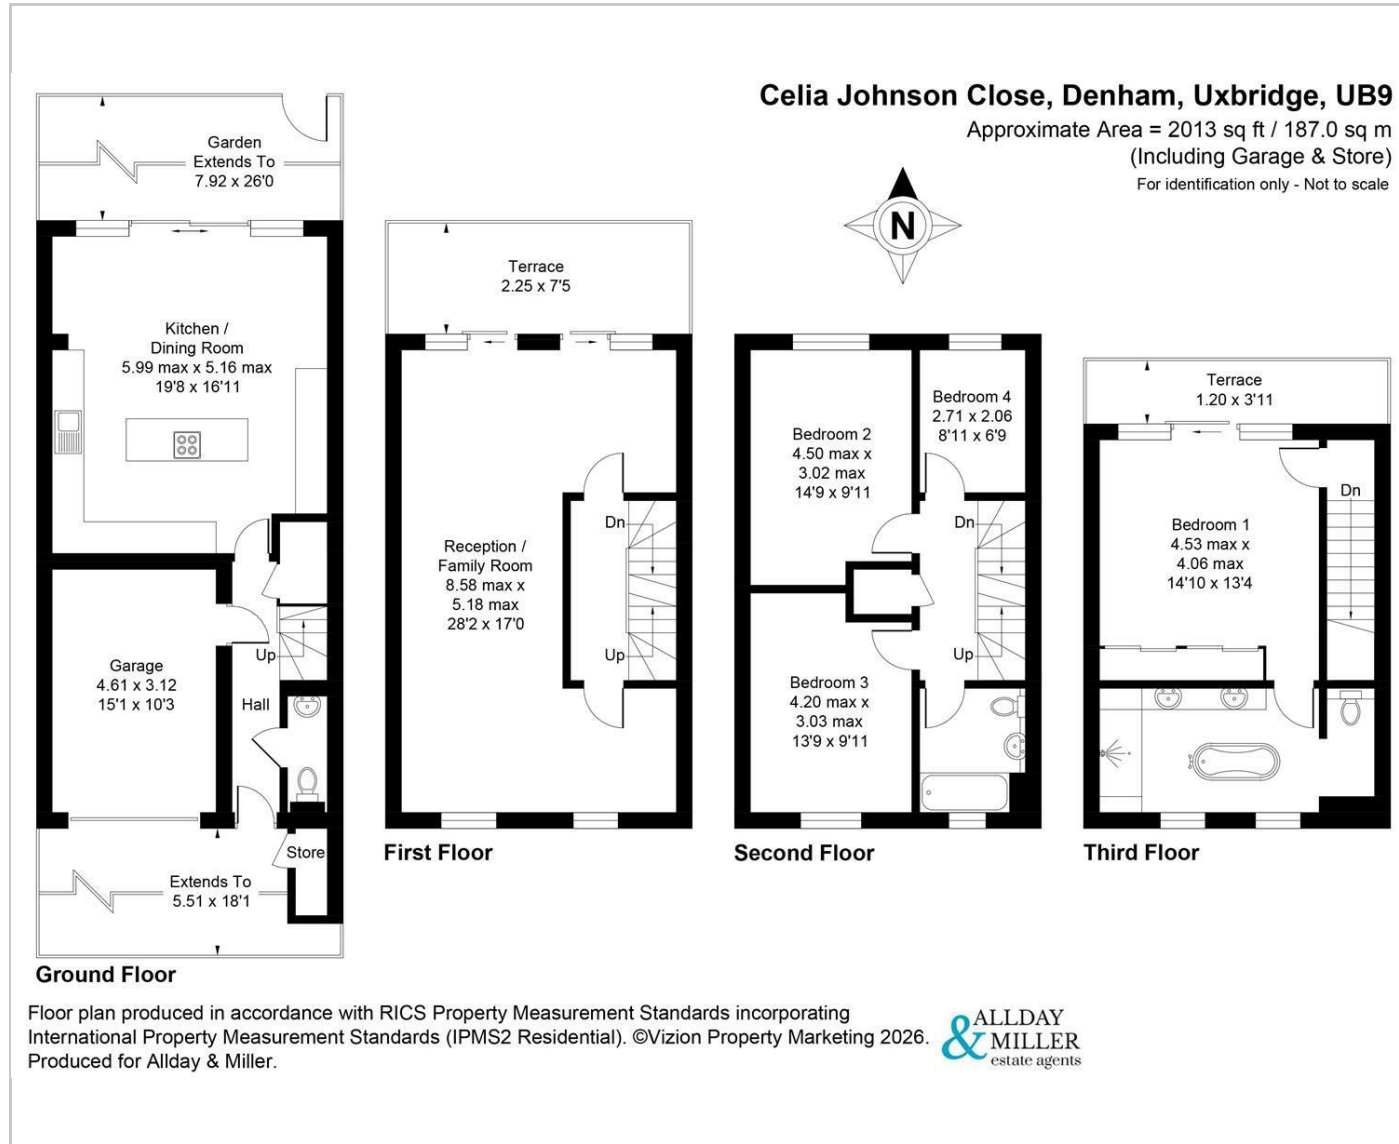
Celia Johnson Close, Denham, Uxbridge, UB9
Approximate Area = 2013 sq ft / 187.0 sq m
(Including Garage & Store)
For identification only - Not to scale

N

Garden
Extends To
7.92 x 26'0

Kitchen /
Dining Room
5.99 max x 5.16 max
19'8 x 16'11

Garage
4.61 x 3.12
15'1 x 10'3

Up
Hall
Store

Extends To
5.51 x 18'1

Ground Floor

Terrace
2.25 x 7'5

Reception /
Family Room
8.58 max x
5.18 max
28'2 x 17'0

Dn
Up

First Floor

Bedroom 2
4.50 max x
3.02 max
14'9 x 9'11

Bedroom 4
2.71 x 2.06
8'11 x 6'9

Dn
Up

Bedroom 3
4.20 max x
3.03 max
13'9 x 9'11

Second Floor

Terrace
1.20 x 3'11

Dn

Bedroom 1
4.53 max x
4.06 max
14'10 x 13'4

Third Floor

Floor plan produced in accordance with RICS Property Measurement Standards incorporating International Property Measurement Standards (IPMS2 Residential). ©Vizion Property Marketing 2026. Produced for Allday & Miller.

ALLDAY & MILLER estate agents